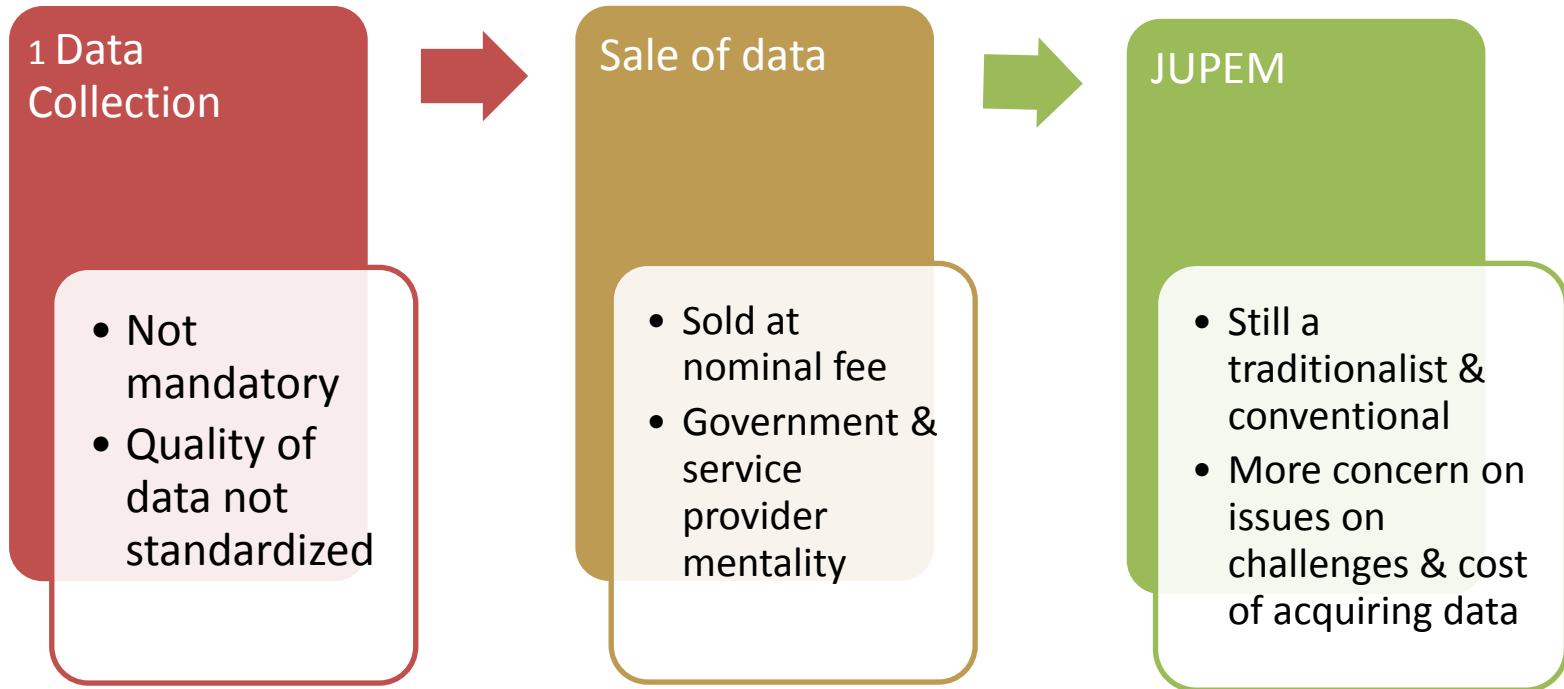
1 Data Collection

- Not mandatory
- Quality of data not standardized

Sale of data

- Sold at nominal fee
- Government & service provider mentality

JUPEM

- Still a traditionalist & conventional
- More concern on issues on challenges & cost of acquiring data